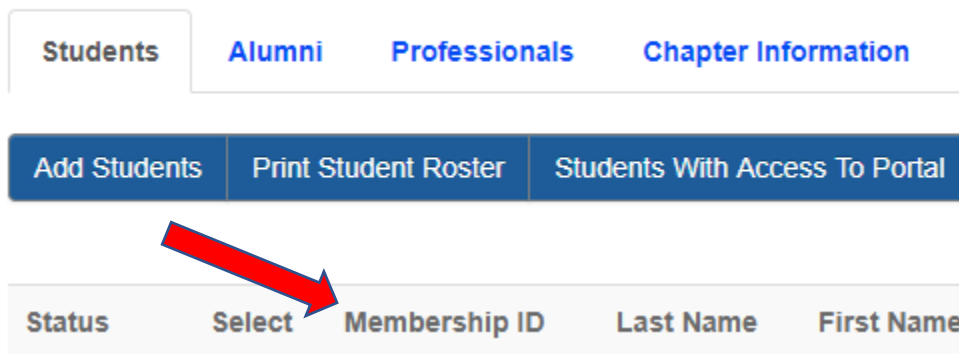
Students Alumni Professionals Chapter Information

Add Students | Print Student Roster | Students With Access To Portal

| Status | Select | Membership ID | Last Name | First Name |
|---|---|---|---|---|